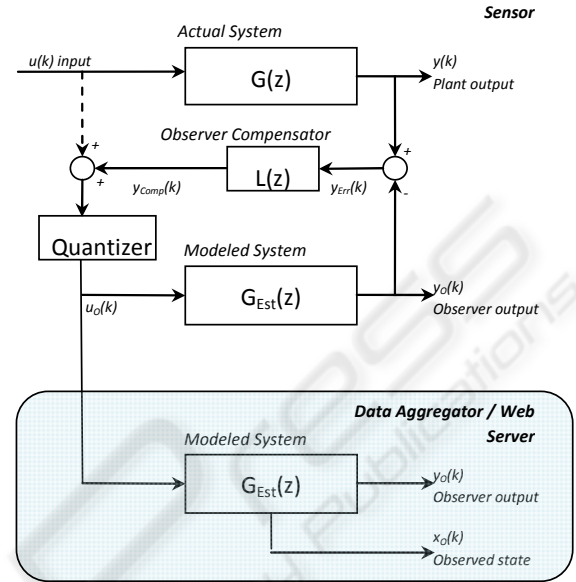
Sensor

Actual System

u(k) input

G(z)

y(k)
Plant output

Observer Compensator

+

+

L(z)

+

$y_{Comp}(k)$

$y_{Err}(k)$

-

Quantizer

Modeled System

$G_{Est}(z)$

$u_O(k)$

$y_O(k)$
Observer output

Data Aggregator / Web Server

Modeled System

$G_{Est}(z)$

$y_O(k)$
Observer output

$x_O(k)$
Observed state